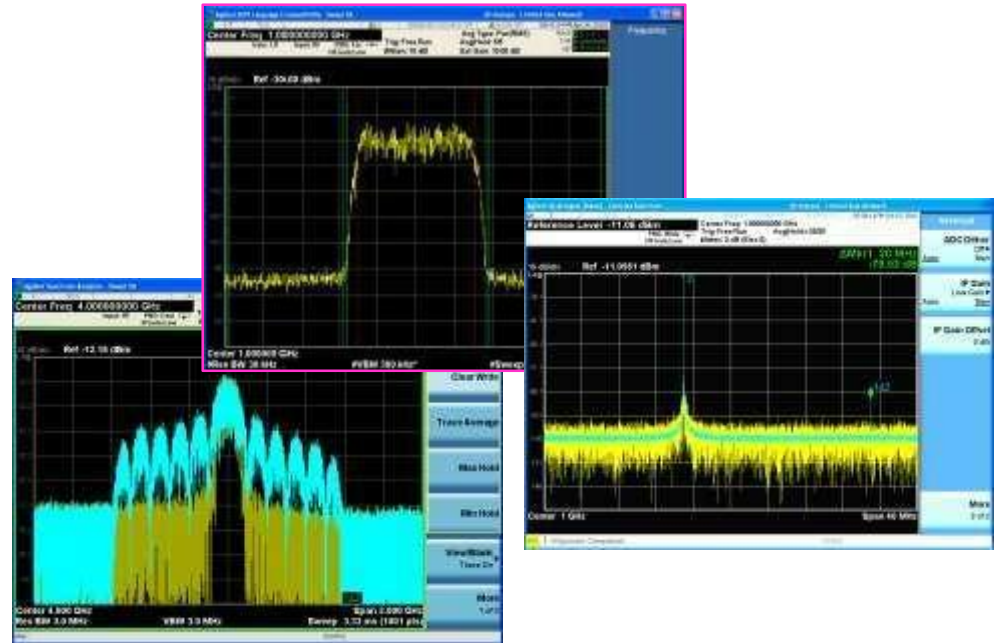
Center Freq 1.000000000 GHz
Trig: Free Run
Avg Type: Pwr(RMS)
Avg|Hold: Off
Frequency
Ref -30.00 dBm
Center 1.00000 GHz
Res BW 30 MHz
#VBW 300 kHz*
#Sweep

Center Freq 4.000000000 GHz
Ref -12.10 dBm
Clear Write
Trace Average
Max Hold
Min Hold
View/Blank
Trace On
More
1 of 2
Center 4.000 GHz
Res BW 3.0 MHz
VBW 3.0 MHz
Span 2.000 GHz
Sweep 3.33 ms (1001 pts)

Reference Level -11.06 dBm
Center Freq 1.000000000 GHz
Trig: Free Run
Avg|Hold: 50/50
Ref -11.0661 dBm
ΔMkr1 20 MHz
ADC Dither
IF Gain
IF Gain Offset
0 dB
More
2 of 2
Center 1 GHz
Span 40 MHz